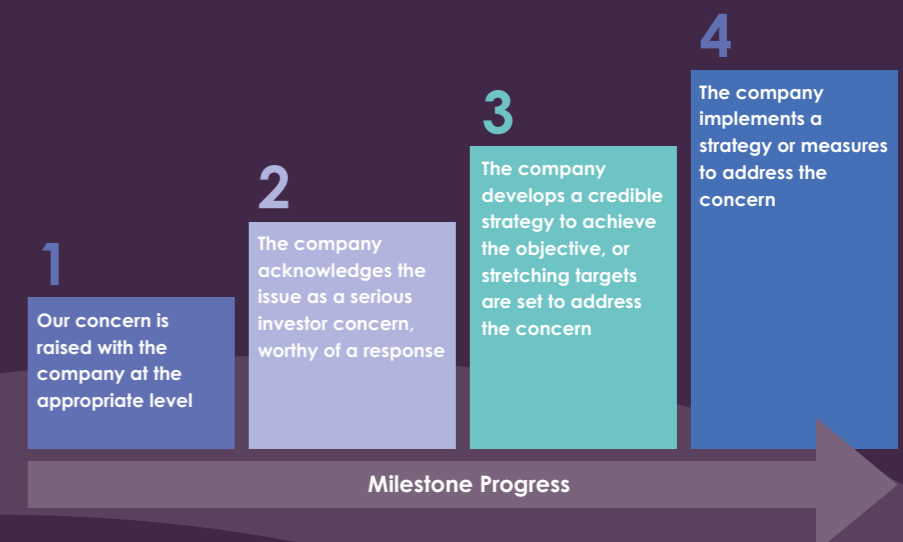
1

Our concern is raised with the company at the appropriate level

2

The company acknowledges the issue as a serious investor concern, worthy of a response

3

The company develops a credible strategy to achieve the objective, or stretching targets are set to address the concern

4

The company implements a strategy or measures to address the concern

Milestone Progress